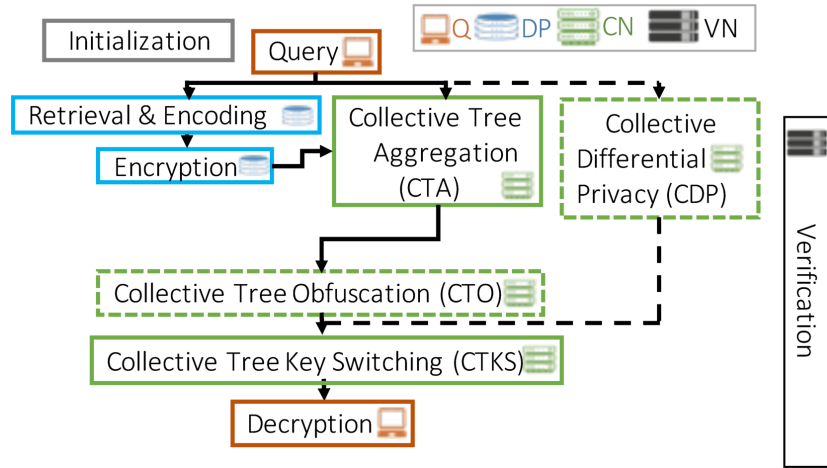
Q DP CN VN

Initialization

Query

Retrieval & Encoding

Encryption

Collective Tree Aggregation (CTA)

Collective Differential Privacy (CDP)

Collective Tree Obfuscation (CTO)

Collective Tree Key Switching (CTKS)

Decryption

Verification